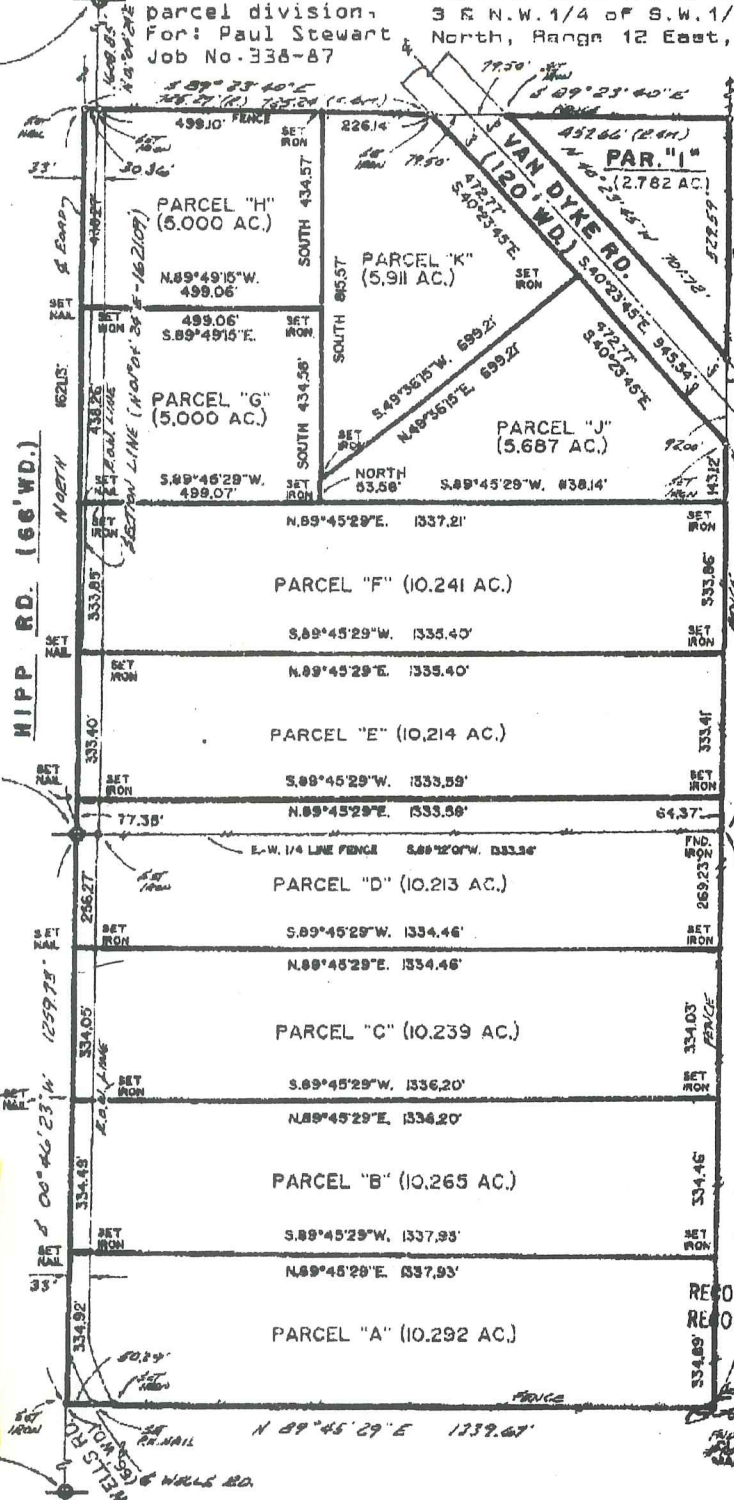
parcel division.
For: Paul Stewart
Job No. 338-87

3 & N.W. 1/4 of S.W. 1/
North, Range 12 East,

S 89°23'40"E
725.27 (R) 725.24 (c.em.)
79.50'
S 89°23'40"E
499.10' FENCE
SET IRON
226.14'
79.50'
452.66 (2.6M)
PAR. "I"
(2.762 AC.)
VAN DYKE RD.
(120' WD.)
472.77'
S.40°23'45"E.
529.59
S.40°23'45"E. 945.54'
472.77'
S.40°23'45"E.

33'
30.36'
PARCEL "H"
(5.000 AC.)
N.89°49'15"W.
499.06'
SOUTH 434.57'
PARCEL "K"
(5.911 AC.)
SET IRON
SOUTH 865.57'

SET NAIL
SET IRON
499.06'
S.89°49'15"E.
SET IRON
S.49°36'15"W. 699.21'
N.49°36'15"E. 699.21'

PARCEL "G"
(5,000 AC.)
SOUTH 434.56'
SECTION LINE (N.0°06'34"E-1621.09)
E. R.O.W. LINE
PARCEL "J"
(5.687 AC.)
92.00'
S.89°46'29"W.
499.07'
SET IRON
NORTH
53.58'
S.89°45'29"W. 838.14'
143.12'
NORTH
1621.15'
HIPP RD. (66' WD.)

N.89°45'29"E. 1337.21'
SET IRON
PARCEL "F" (10.241 AC.)
333.85'
333.86'
SET NAIL
S.89°45'29"W. 1335.40'
SET IRON
SET IRON
N.89°45'29"E. 1335.40'
PARCEL "E" (10.214 AC.)
333.40'
333.41'
SET NAIL
SET IRON
S.89°45'29"W. 1333.59'
SET IRON
N.89°45'29"E. 1333.58'
77.38'
64.37'
E.-W. 1/4 LINE FENCE
S.89°12'01"W. 1333.36'
FND. IRON
PARCEL "D" (10.213 AC.)
296.27'
269.23'
SET NAIL
SET IRON
S.89°45'29"W. 1334.46'
SET IRON
N.89°45'29"E. 1334.46'
1259.73'
PARCEL "C" (10.239 AC.)
334.05'
334.03'
FENCE
E. R.O.W. LINE
SET NAIL
SET IRON
S.89°45'29"W. 1336.20'
SET IRON
S 00°46'23"W
N.89°45'29"E. 1336.20'
PARCEL "B" (10.265 AC.)
334.49'
334.46'
SET NAIL
SET IRON
S.89°45'29"W. 1337.93'
SET IRON
33'
N.89°45'29"E. 1337.93'
REC
REC
PARCEL "A" (10.292 AC.)
334.92'
334.89'
60.24'
SET IRON
FENCE
SET IRON
SET RR. NAIL
N 89°45'29"E 1339.67'
ECORSE RD.
(66' WD.)
WOLF RD.